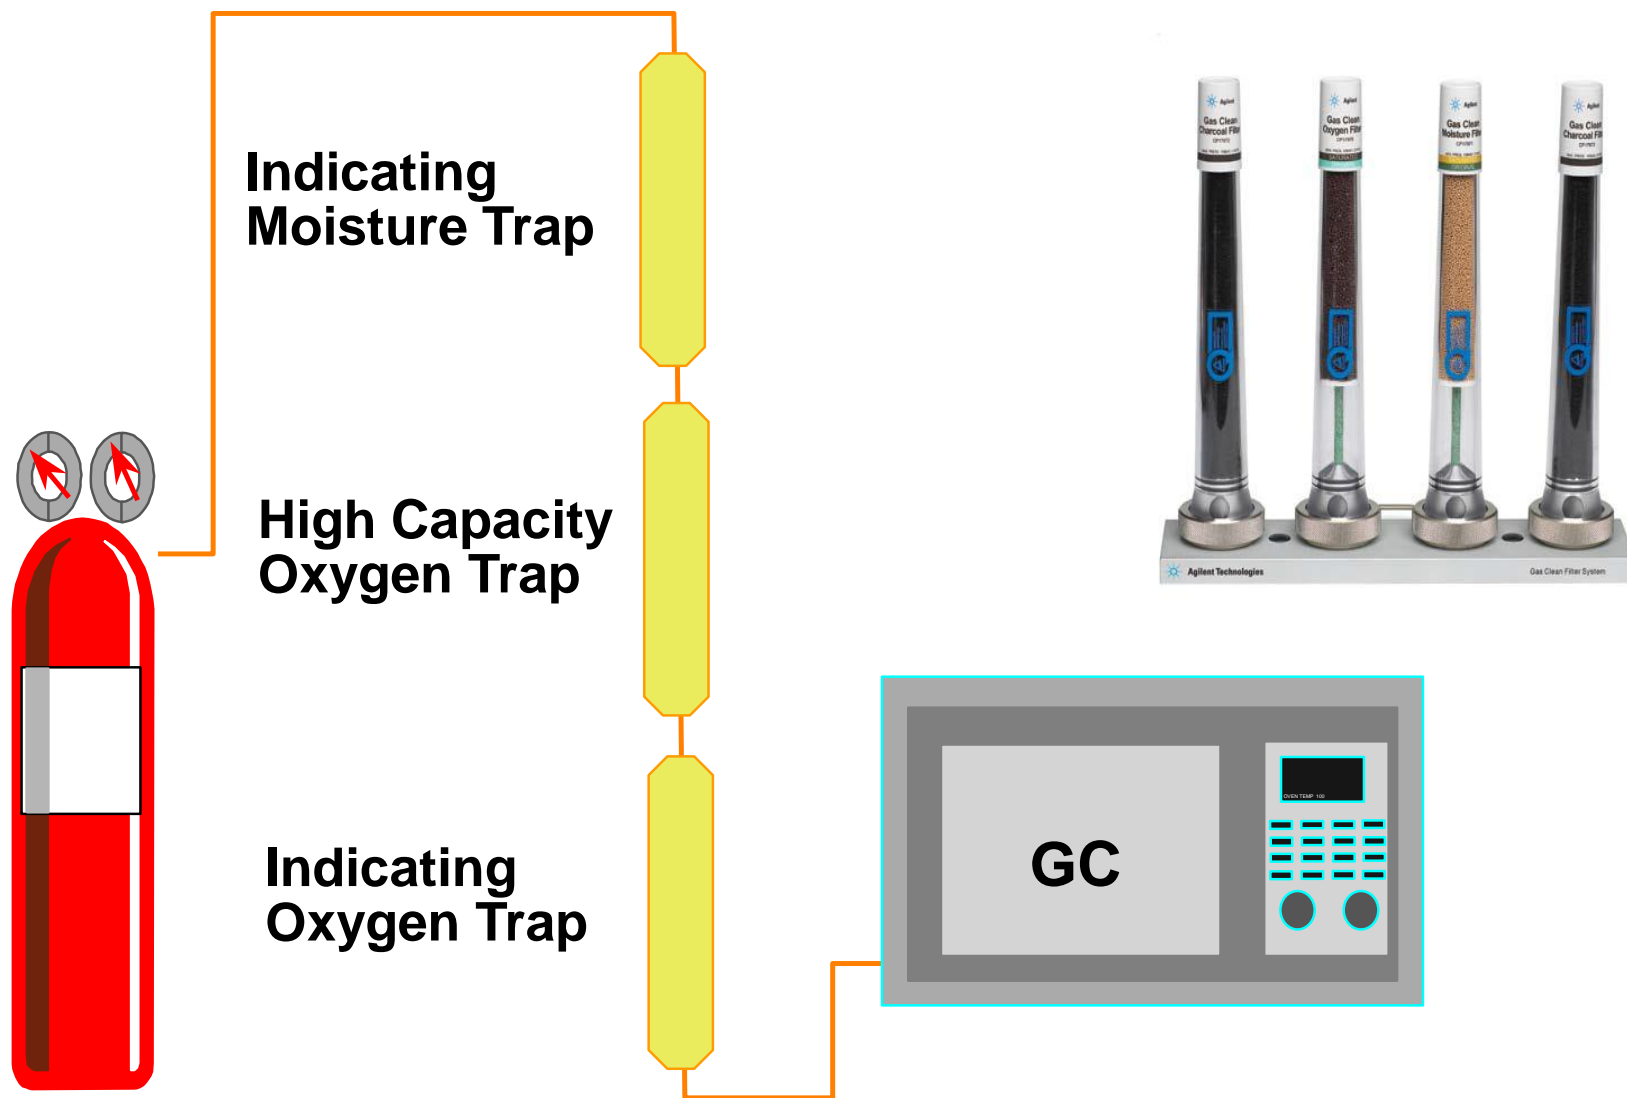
Indicating Moisture Trap

High Capacity Oxygen Trap

Indicating Oxygen Trap

Agilent
Gas Clean
Charcoal Filter

Agilent
Gas Clean
Oxygen Filter

Agilent
Gas Clean
Moisture Filter

Agilent
Gas Clean
Charcoal Filter

Agilent Technologies

Gas Clean Filter System

GC

OVEN TEMP 100